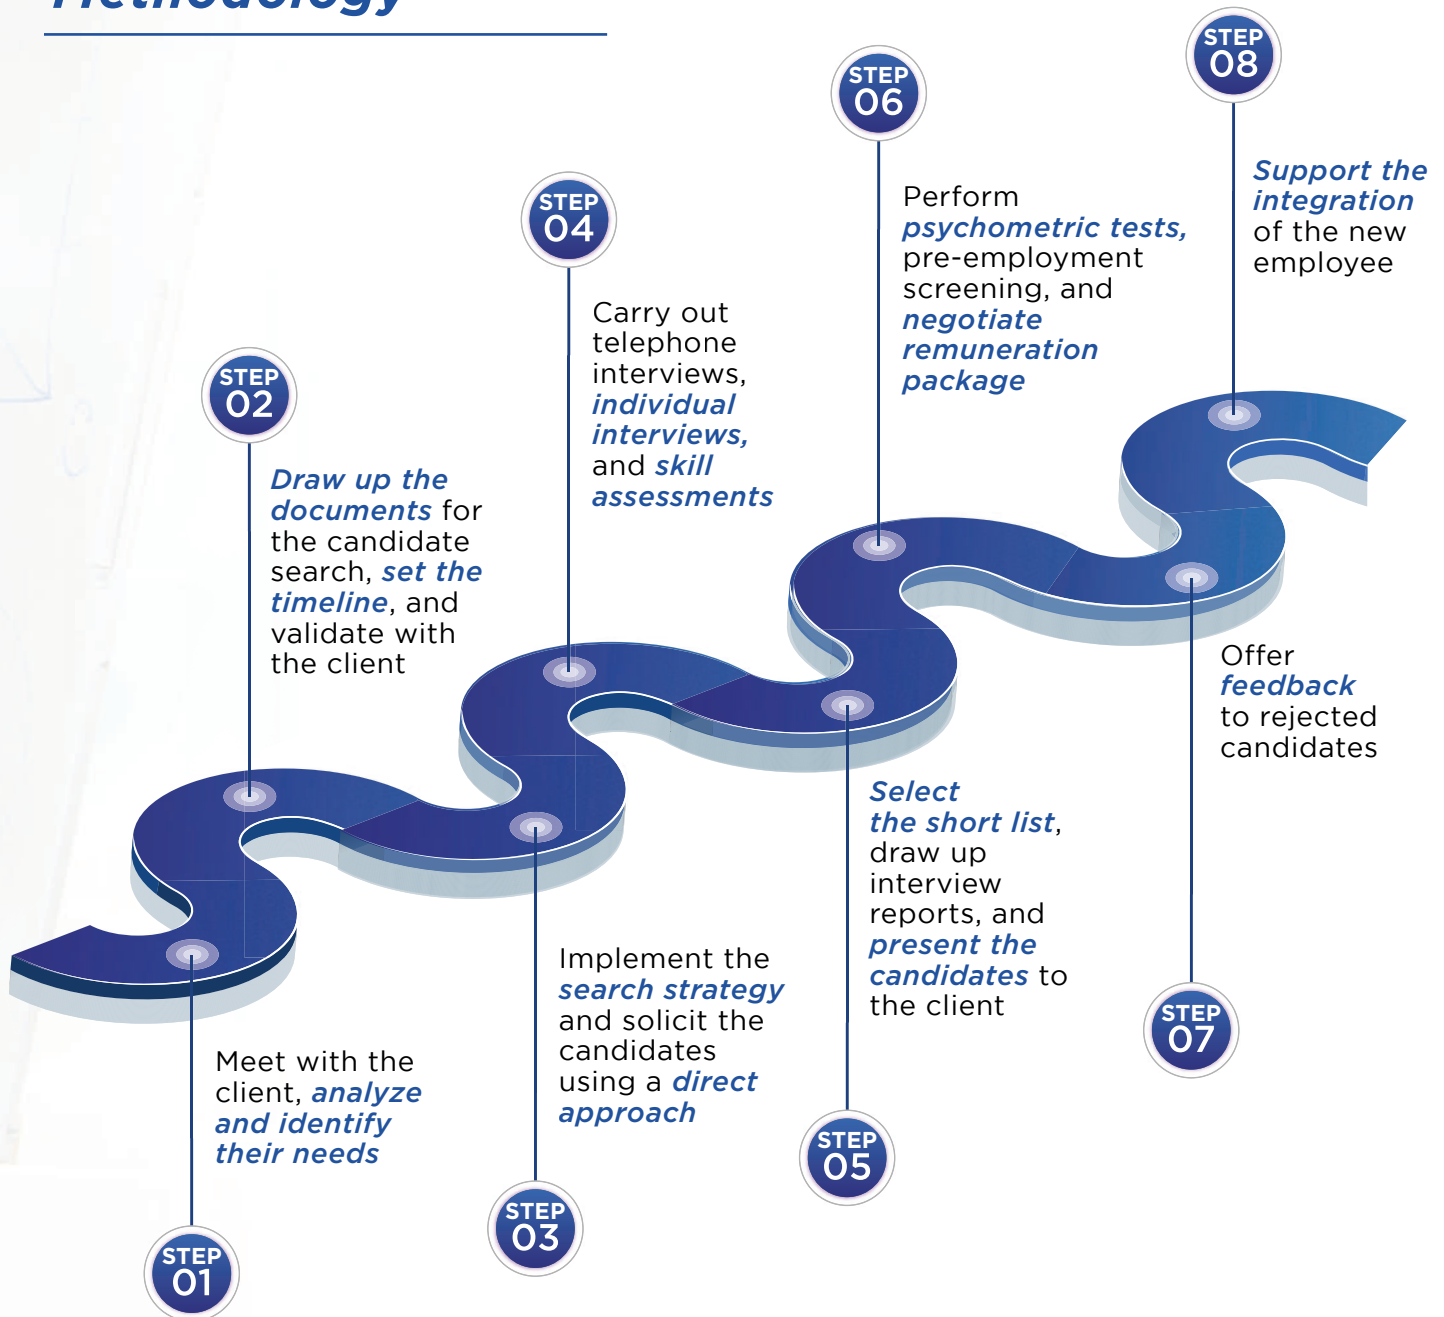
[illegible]

STEP 08

Support the integration of the new employee

STEP 06

Perform psychometric tests, pre-employment screening, and negotiate remuneration package

STEP 04

Carry out telephone interviews, individual interviews, and skill assessments

STEP 02

Draw up the documents for the candidate search, set the timeline, and validate with the client

Offer feedback to rejected candidates

Select the short list, draw up interview reports, and present the candidates to the client

Implement the search strategy and solicit the candidates using a direct approach

Meet with the client, analyze and identify their needs

STEP 07

STEP 05

STEP 03

STEP 01